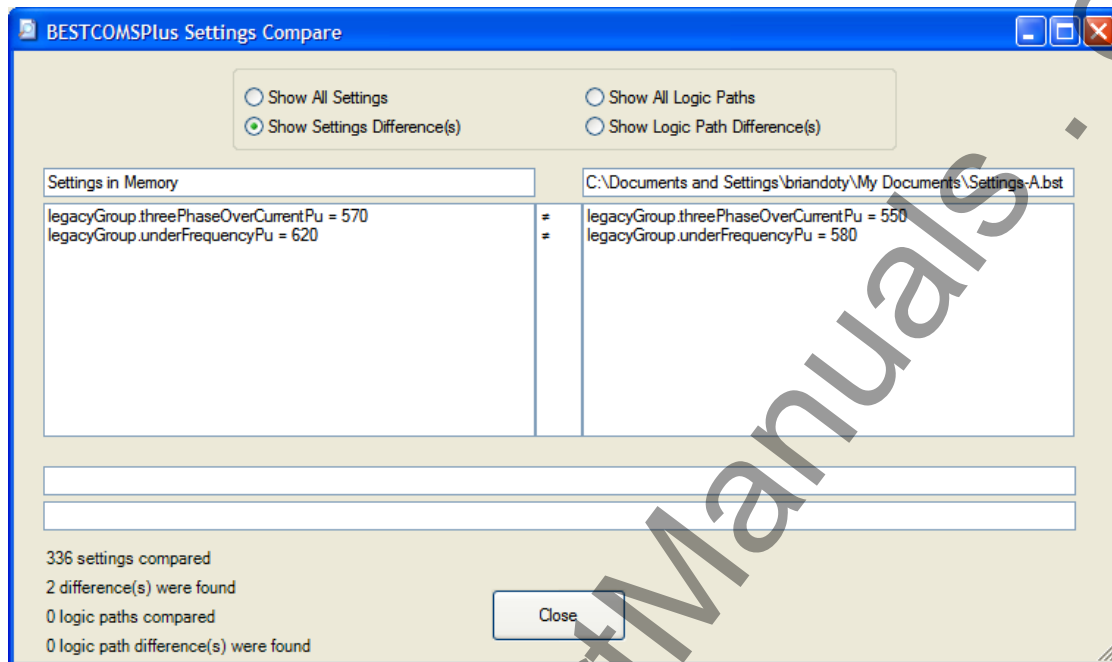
BESTCOMSPlus Settings Compare

Show All Settings
Show Settings Difference(s)
Show All Logic Paths
Show Logic Path Difference(s)

Settings in Memory

C:\Documents and Settings\briandoty\My Documents\Settings-A.bst

legacyGroup.threePhaseOverCurrentPu = 570
legacyGroup.underFrequencyPu = 620

≠
≠

legacyGroup.threePhaseOverCurrentPu = 550
legacyGroup.underFrequencyPu = 580

336 settings compared
2 difference(s) were found
0 logic paths compared
0 logic path difference(s) were found

Close

ManualsLib.com